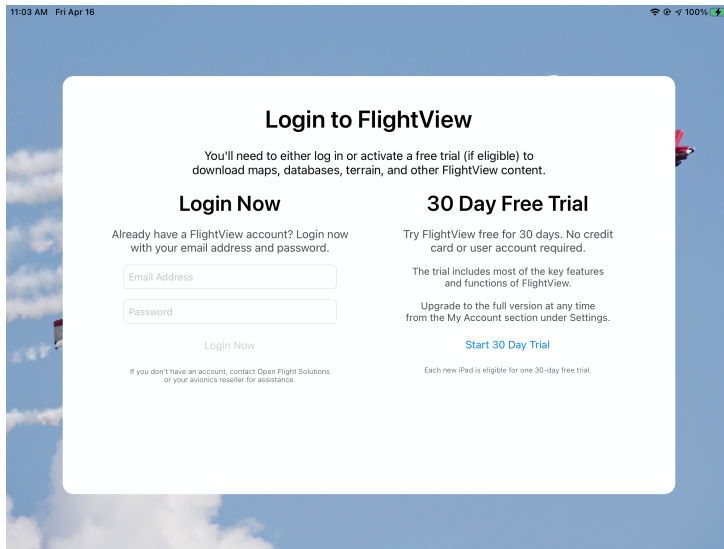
11:03 AM Fri Apr 16

100%

Login to FlightView

You'll need to either log in or activate a free trial (if eligible) to download maps, databases, terrain, and other FlightView content.

Login Now

Already have a FlightView account? Login now with your email address and password.

Email Address

Password

Login Now

If you don't have an account, contact Open Flight Solutions or your avionics reseller for assistance.

30 Day Free Trial

Try FlightView free for 30 days. No credit card or user account required.

The trial includes most of the key features and functions of FlightView.

Upgrade to the full version at any time from the My Account section under Settings.

Start 30 Day Trial

Each new iPad is eligible for one 30-day free trial.